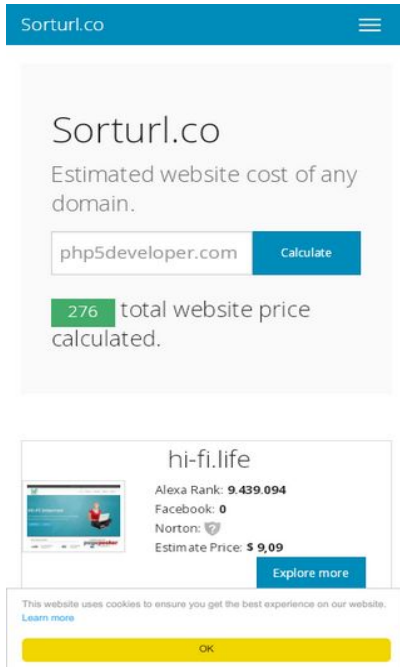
Sorturl.co

Sorturl.co

Estimated website cost of any domain.

php5developer.com

Calculate

276 total website price calculated.

hi-fi.life

Alexa Rank: **9.439.094**
Facebook: **0**
Norton: ?
Estimate Price: **$ 9,09**

Explore more

This website uses cookies to ensure you get the best experience on our website.
Learn more

OK